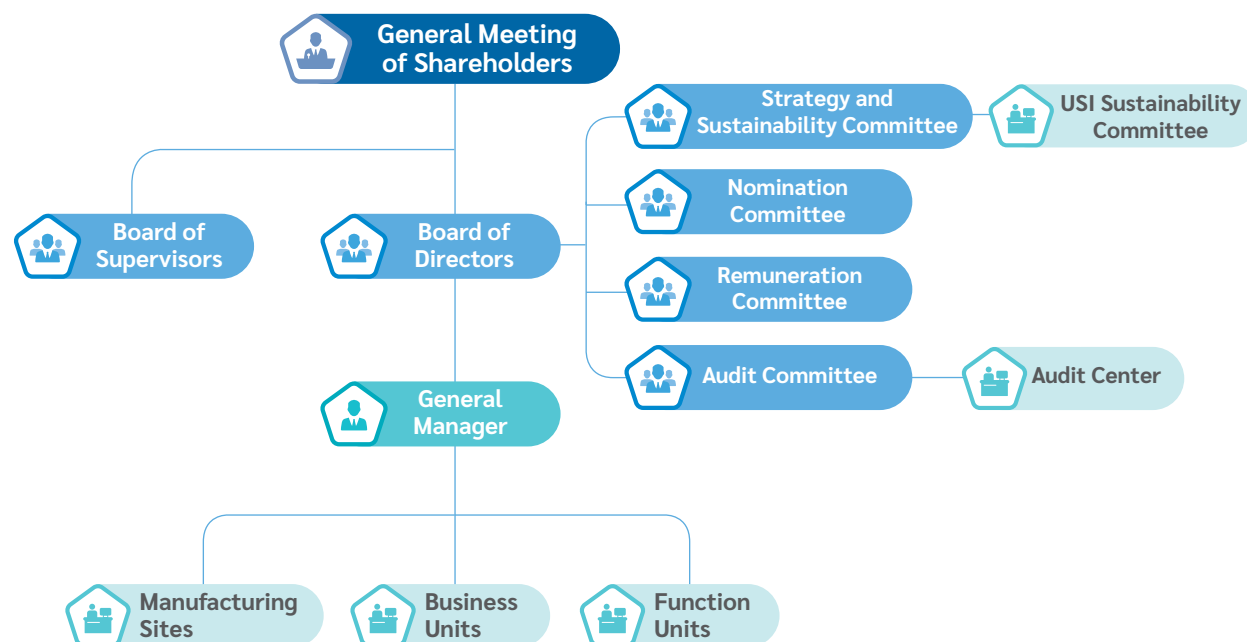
General Meeting of Shareholders

Strategy and Sustainability Committee

USI Sustainability Committee

Nomination Committee

Board of Supervisors

Board of Directors

Remuneration Committee

Audit Committee

Audit Center

General Manager

Manufacturing Sites

Business Units

Function Units